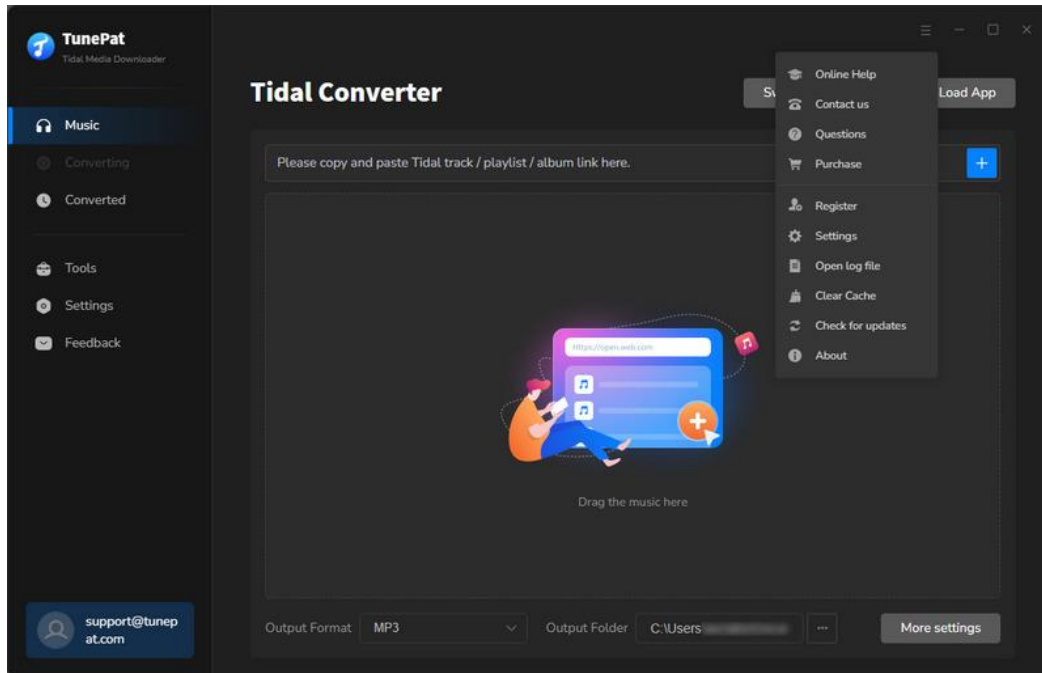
TunePat
Tidal Media Downloader

Music
Converting
Converted

Tools
Settings
Feedback

support@tunepat.com

Tidal Converter

Sv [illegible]

Load App

Online Help
Contact us
Questions
Purchase
Register
Settings
Open log file
Clear Cache
Check for updates
About

Please copy and paste Tidal track / playlist / album link here.

+

https://open.web.com

Drag the music here

Output Format MP3

Output Folder C:\Users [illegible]

...

More settings